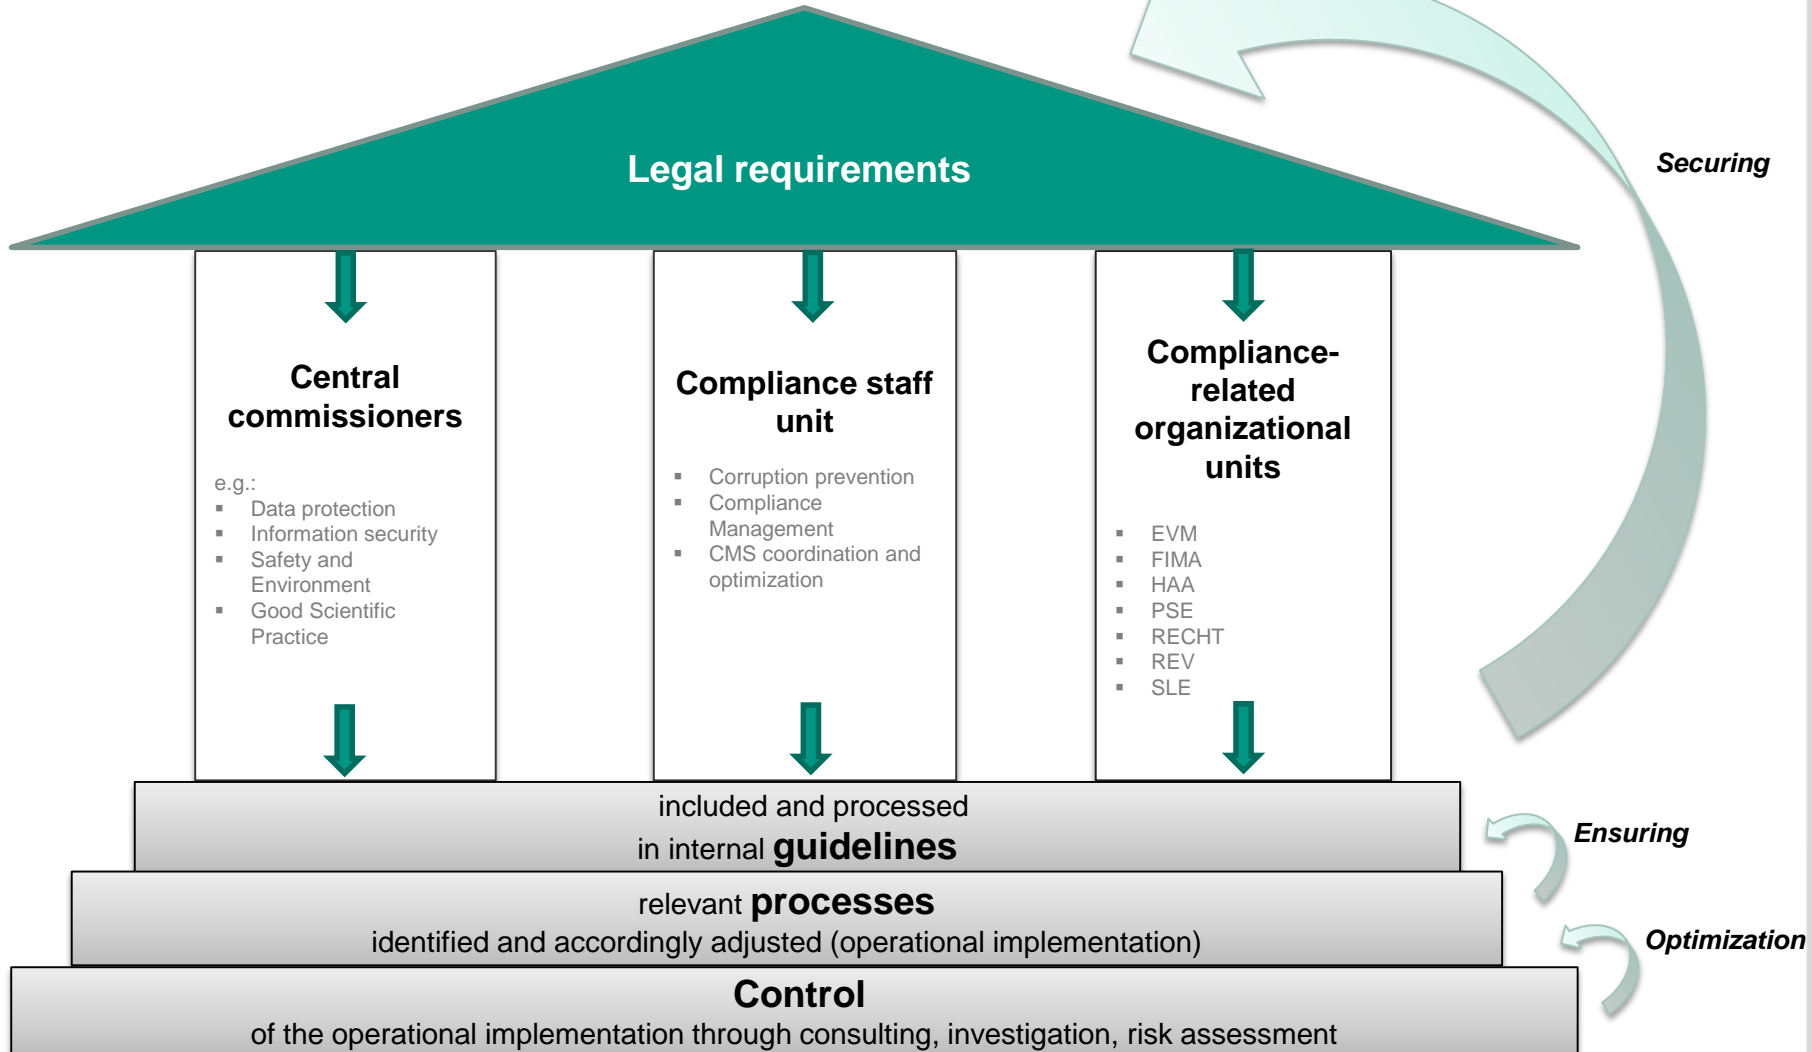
Legal requirements

Securing

Central commissioners

e.g.:
▪ Data protection
▪ Information security
▪ Safety and Environment
▪ Good Scientific Practice

Compliance staff unit

▪ Corruption prevention
▪ Compliance Management
▪ CMS coordination and optimization

Compliance-related organizational units

▪ EVM
▪ FIMA
▪ HAA
▪ PSE
▪ RECHT
▪ REV
▪ SLE

included and processed in internal **guidelines**

Ensuring

relevant **processes** identified and accordingly adjusted (operational implementation)

Optimization

**Control**
of the operational implementation through consulting, investigation, risk assessment